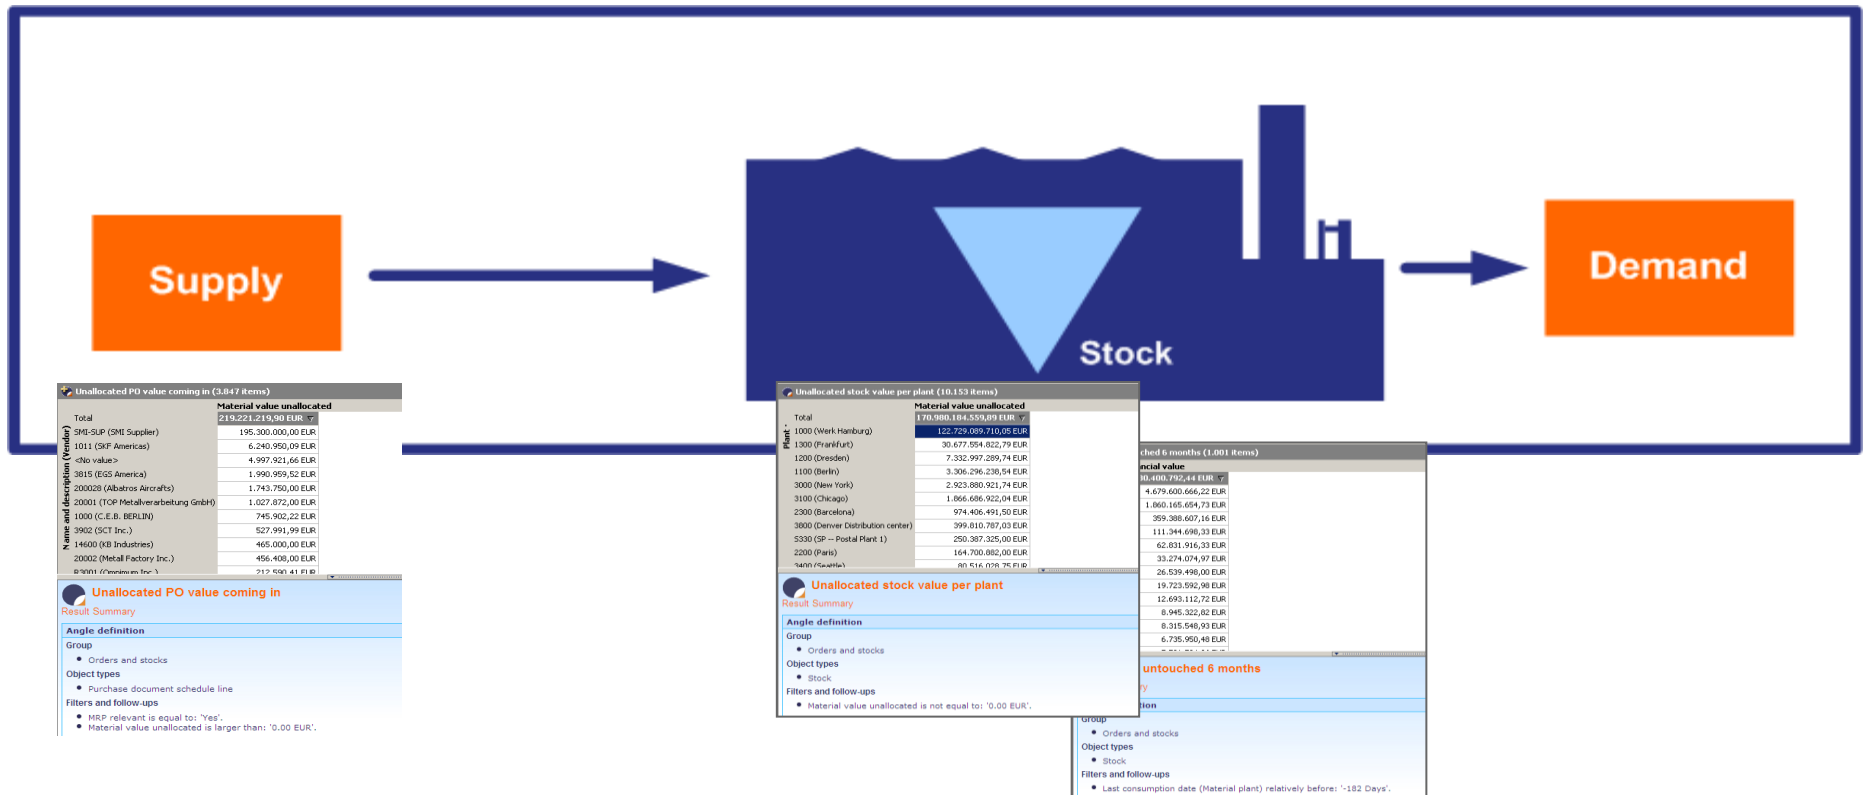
Supply

Stock

Demand

Unallocated PO value coming in (3.847 items)

| | Material value unallocated |
|---|---|
| Total | 219.221.219,90 EUR |
| SMI-SUP (SMI Supplier) | 195.300.000,00 EUR |
| 1011 (SKF Americas) | 6.240.950,09 EUR |
| <No value> | 4.997.921,66 EUR |
| 3815 (EGS America) | 1.990.959,52 EUR |
| 200028 (Albatros Aircrafts) | 1.743.750,00 EUR |
| 20001 (TOP Metallverarbeitung GmbH) | 1.027.872,00 EUR |
| 1000 (C.E.B. BERLIN) | 745.902,22 EUR |
| 3902 (SCT Inc.) | 527.991,99 EUR |
| 14600 (KB Industries) | 465.000,00 EUR |
| 20002 (Metall Factory Inc.) | 456.408,00 EUR |
| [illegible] | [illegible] |

Name and description (Vendor)

Unallocated PO value coming in
Result Summary
Angle definition
Group
• Orders and stocks
Object types
• Purchase document schedule line
Filters and follow-ups
• MRP relevant is equal to: 'Yes'.
• Material value unallocated is larger than: '0.00 EUR'.

Unallocated stock value per plant (10.153 items)

| | Material value unallocated |
|---|---|
| Total | 170.980.184.559,89 EUR |
| 1000 (Werk Hamburg) | 122.729.089.710,05 EUR |
| 1300 (Frankfurt) | 30.677.554.822,79 EUR |
| 1200 (Dresden) | 7.332.997.289,74 EUR |
| 1100 (Berlin) | 3.306.296.238,54 EUR |
| 3000 (New York) | 2.923.880.921,74 EUR |
| 3100 (Chicago) | 1.866.686.922,04 EUR |
| 2300 (Barcelona) | 974.406.491,50 EUR |
| 3800 (Denver Distribution center) | 399.810.787,03 EUR |
| 5330 (SP -- Postal Plant 1) | 250.387.325,00 EUR |
| 2200 (Paris) | 164.700.882,00 EUR |
| 2400 (Seattle) | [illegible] |

Plant

Unallocated stock value per plant
Result Summary
Angle definition
Group
• Orders and stocks
Object types
• Stock
Filters and follow-ups
• Material value unallocated is not equal to: '0.00 EUR'.

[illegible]ched 6 months (1.001 items)
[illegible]ncial value
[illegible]0.400.792,44 EUR
4.679.600.666,22 EUR
1.860.165.654,73 EUR
359.388.607,16 EUR
111.344.698,33 EUR
62.831.916,33 EUR
33.274.074,97 EUR
26.539.498,00 EUR
19.723.592,98 EUR
12.693.112,72 EUR
8.945.322,82 EUR
8.315.548,93 EUR
6.735.950,48 EUR

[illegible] untouched 6 months
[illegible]y
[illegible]tion
Group
• Orders and stocks
Object types
• Stock
Filters and follow-ups
• Last consumption date (Material plant) relatively before: '-182 Days'.